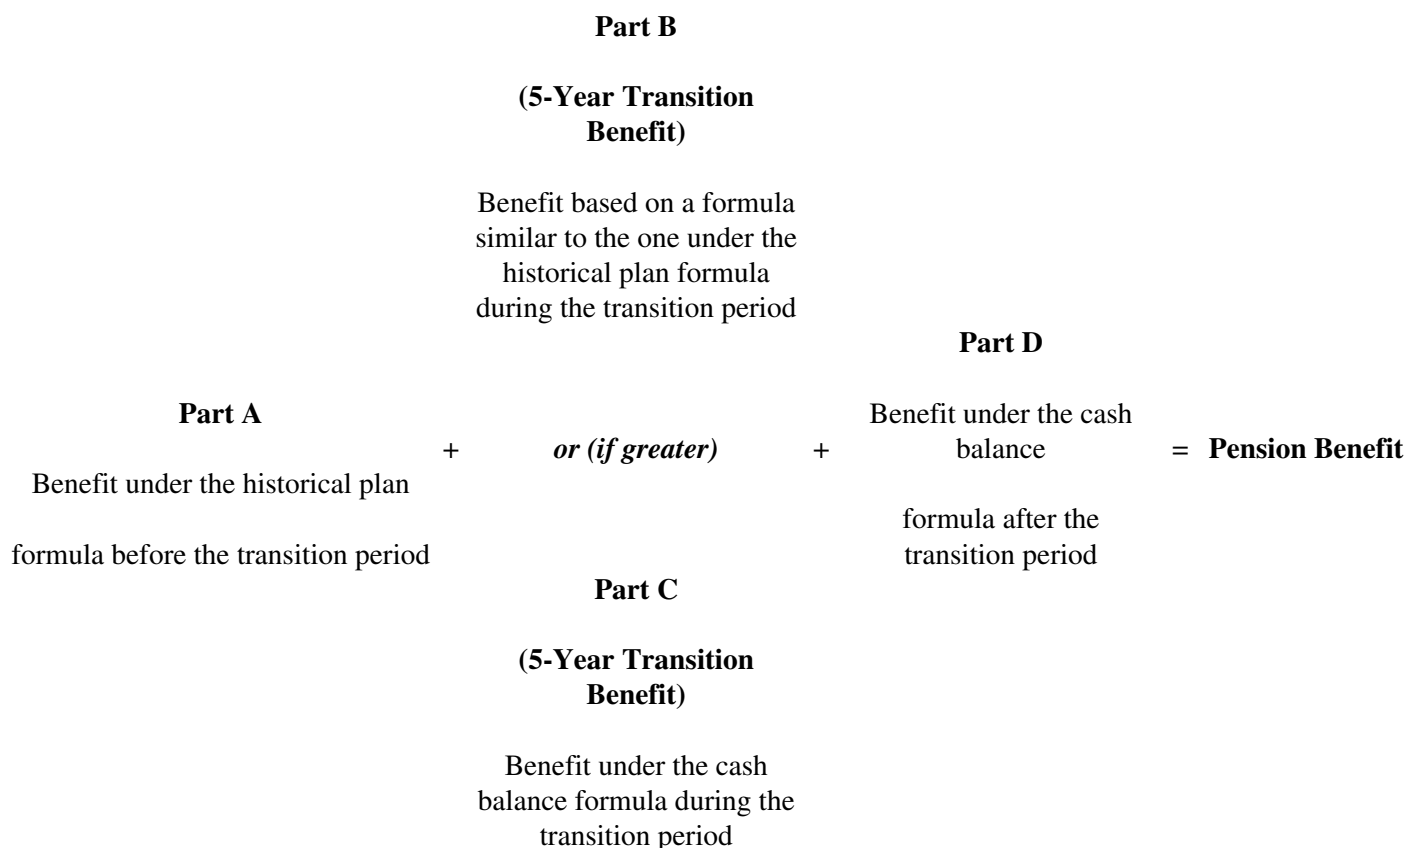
**Part B**

**(5-Year Transition Benefit)**

Benefit based on a formula similar to the one under the historical plan formula during the transition period

**Part A**

Benefit under the historical plan

formula before the transition period

+

*or (if greater)*

+

**Part D**

Benefit under the cash balance

formula after the transition period

= **Pension Benefit**

**Part C**

**(5-Year Transition Benefit)**

Benefit under the cash balance formula during the transition period